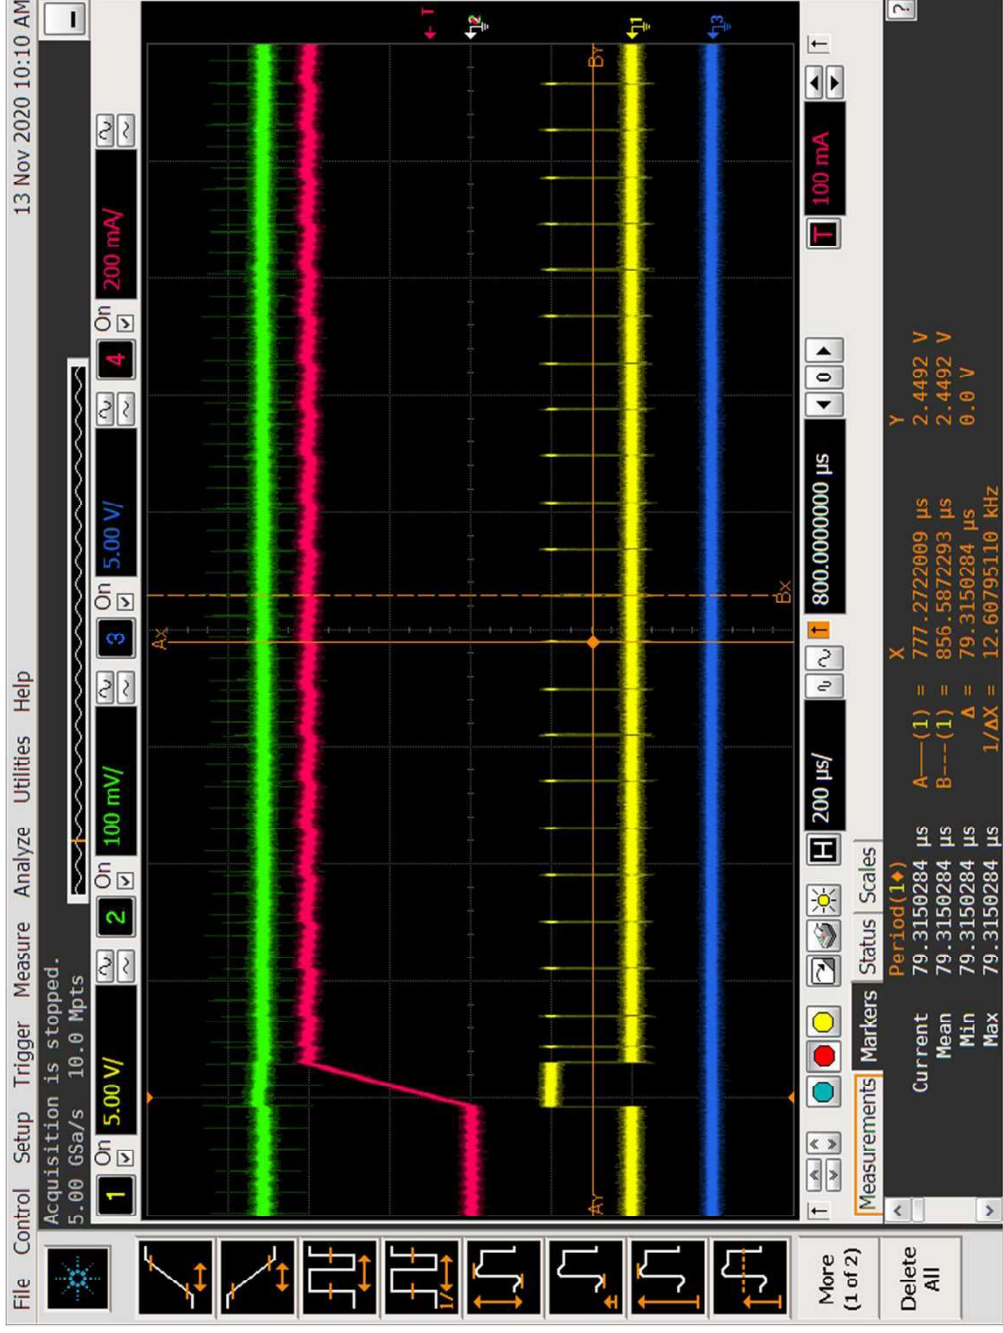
File Control Setup Trigger Measure Analyze Utilities Help 13 Nov 2020 10:10 AM

Acquisition is stopped.
5.00 GSa/s 10.0 Mpts

1 On 5.00 V/ 2 On 100 mV/ 3 On 5.00 V/ 4 On 200 mA/

T 1 2 3 4 Ax Bx Ay By

H 200 µs/ 800.0000000 µs 0 T 100 mA

More (1 of 2)

Delete All

Measurements Markers Status Scales

| | Period(1) |
|---|---|
| Current | 79.3150284 µs |
| Mean | 79.3150284 µs |
| Min | 79.3150284 µs |
| Max | 79.3150284 µs |

| | X | Y |
|---|---|---|
| A—(1) = | 777.2722009 µs | 2.4492 V |
| B---(1) = | 856.5872293 µs | 2.4492 V |
| Δ = | 79.3150284 µs | 0.0 V |
| 1/ΔX = | 12.60795110 kHz | |

?